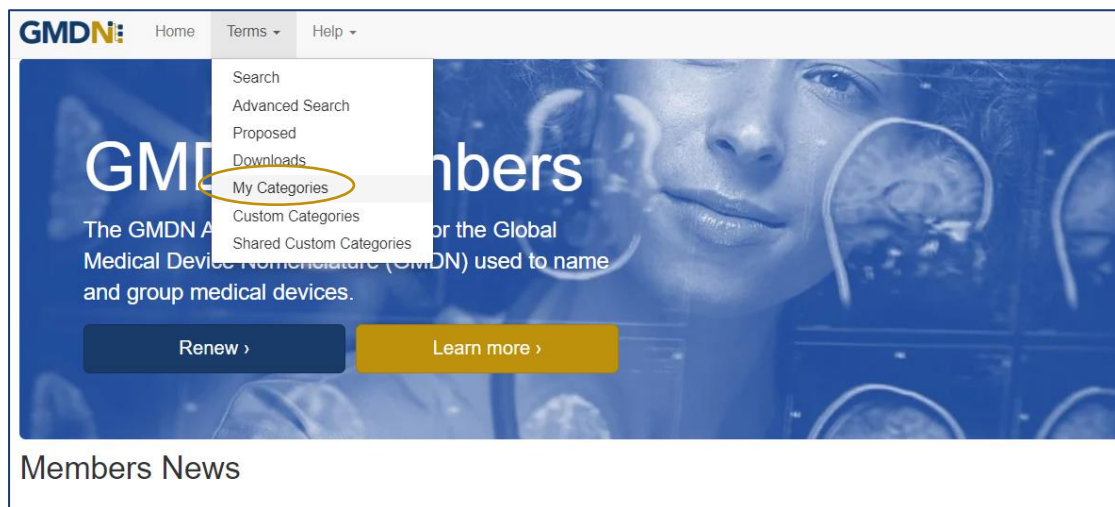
GMDN

Home Terms Help

Search
Advanced Search
Proposed
Downloads
My Categories
Custom Categories
Shared Custom Categories

GMD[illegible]mbers

The GMDN A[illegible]or the Global Medical Device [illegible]clature (GMDN) used to name and group medical devices.

Renew ›

Learn more ›

Members News